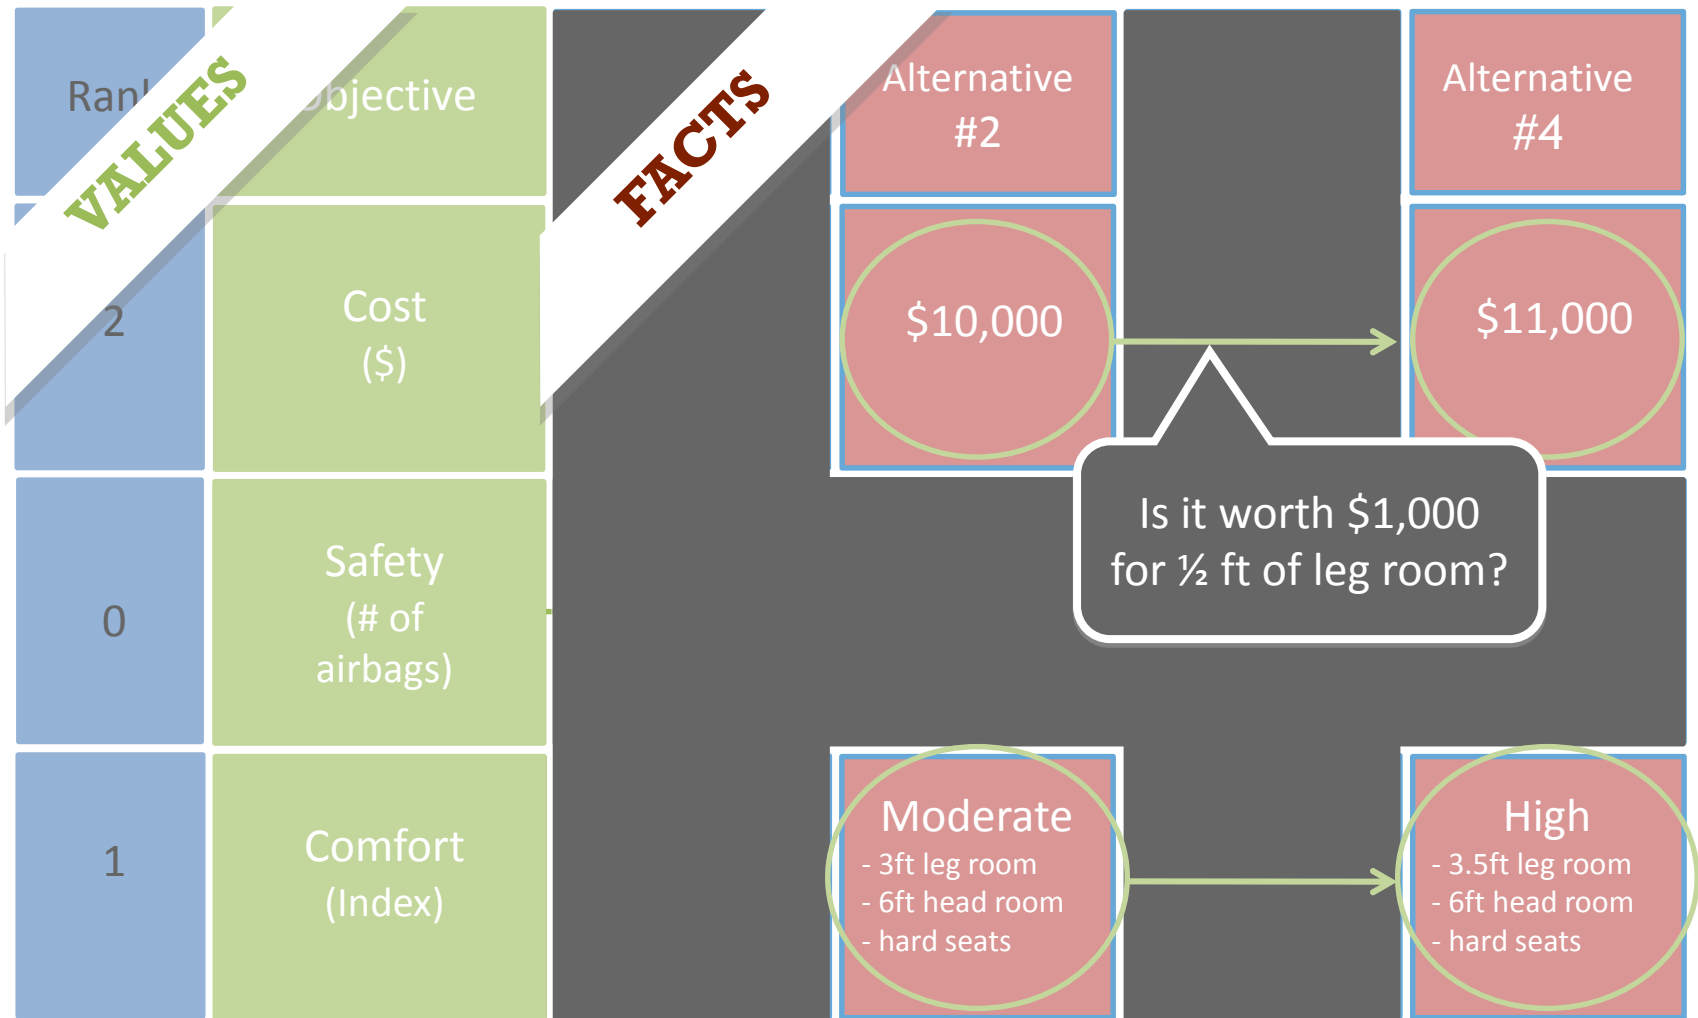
| Ran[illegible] | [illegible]bjective |
|---|---|
| 2 | Cost ($) |
| 0 | Safety (# of airbags) |
| 1 | Comfort (Index) |

VALUES

FACTS

| Alternative #2 | Alternative #4 |
|---|---|
| $10,000 | $11,000 |
| Moderate - 3ft leg room - 6ft head room - hard seats | High - 3.5ft leg room - 6ft head room - hard seats |

Is it worth $1,000 for ½ ft of leg room?